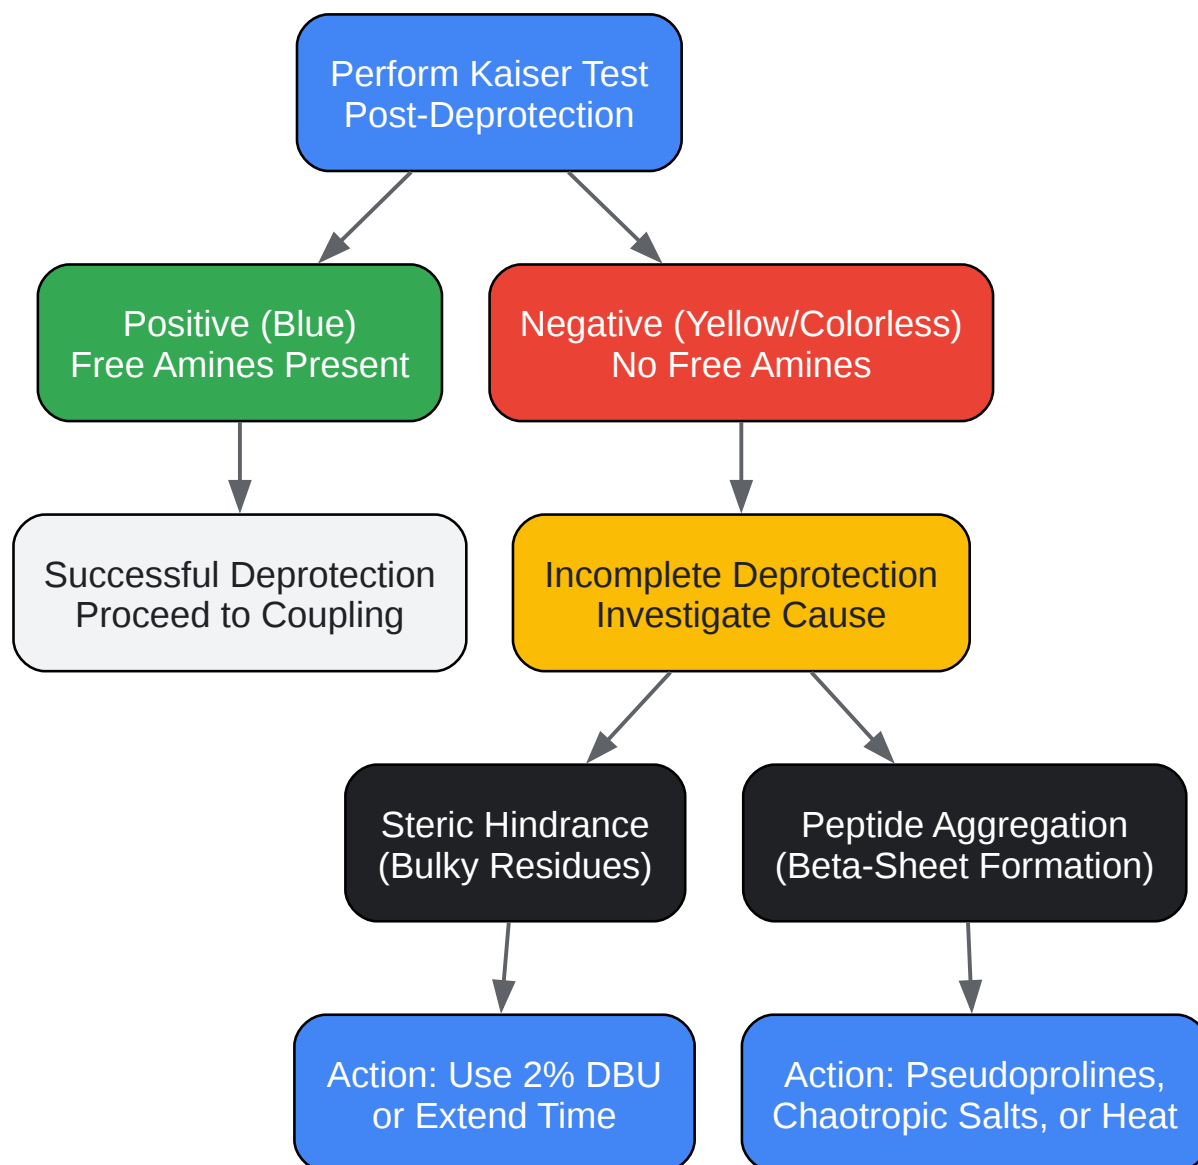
Perform Kaiser Test
Post-Deprotection

Positive (Blue)
Free Amines Present

Negative (Yellow/Colorless)
No Free Amines

Successful Deprotection
Proceed to Coupling

Incomplete Deprotection
Investigate Cause

Steric Hindrance
(Bulky Residues)

Peptide Aggregation
(Beta-Sheet Formation)

Action: Use 2% DBU
or Extend Time

Action: Pseudoprolines,
Chaotropic Salts, or Heat